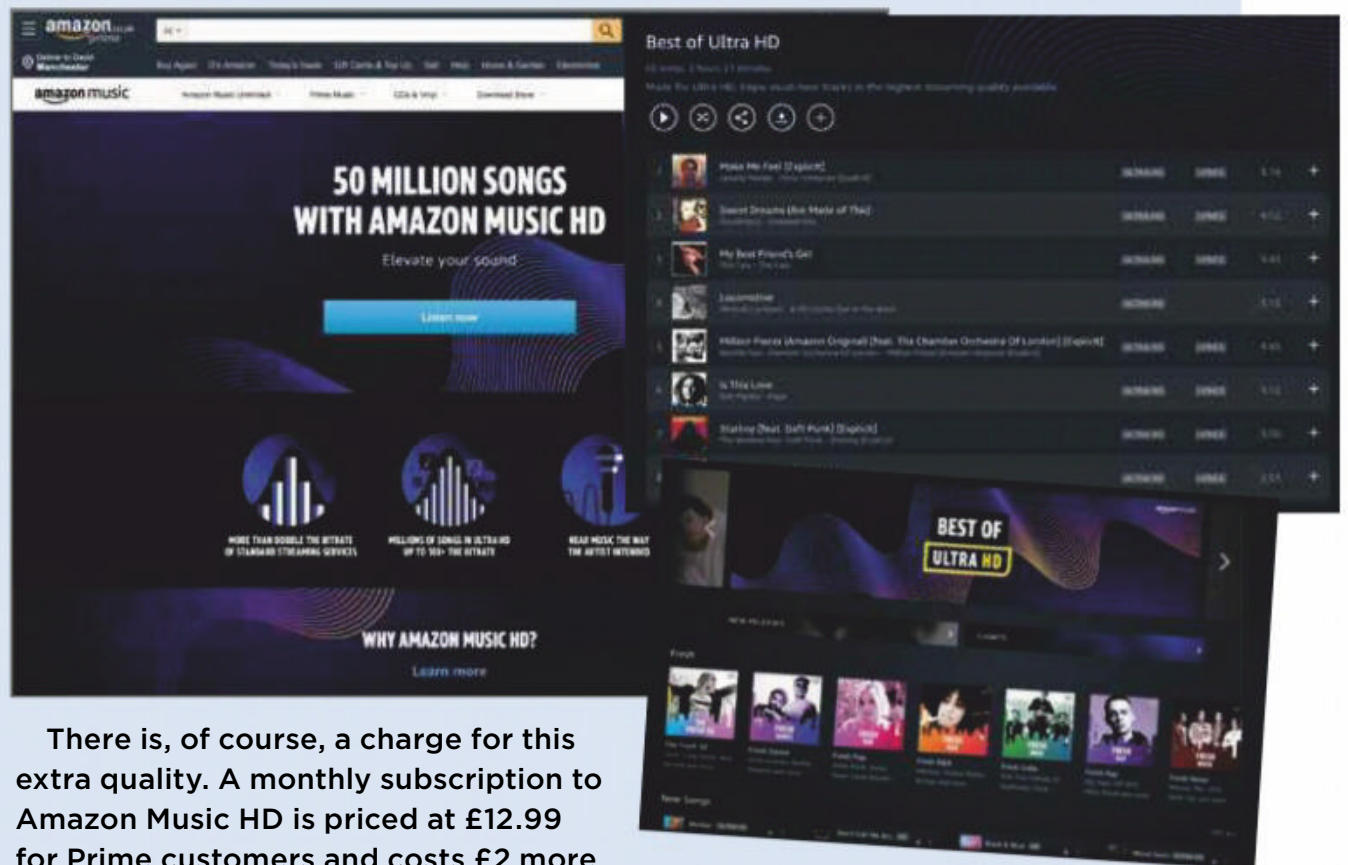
amazon.co.uk prime

All

Deliver to David Manchester

Buy Again It's Amazon Today's Deals Gift Cards & Top Up Sell Help Home & Garden Electronics

amazon music

Amazon Music Unlimited Prime Music CDs & Vinyl Download Store

50 MILLION SONGS WITH AMAZON MUSIC HD

Elevate your sound

Listen now

MORE THAN DOUBLE THE BITRATE OF STANDARD STREAMING SERVICES

MILLIONS OF SONGS IN ULTRA HD UP TO 10X THE BITRATE

HEAR MUSIC THE WAY THE ARTIST INTENDED

WHY AMAZON MUSIC HD?

Learn more

Best of Ultra HD

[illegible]

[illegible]

Make Me Feel [Explicit]

Sweet Dreams (Are Made of This)

My Best Friend's Girl

Locomotive

Million Pieces (Amazon Original) [feat. The Chamber Orchestra Of London] [Explicit]

Is This Love

Starboy [feat. Daft Punk] [Explicit]

BEST OF ULTRA HD

There is, of course, a charge for this extra quality. A monthly subscription to Amazon Music HD is priced at £12.99 for Prime customers and costs £2 more